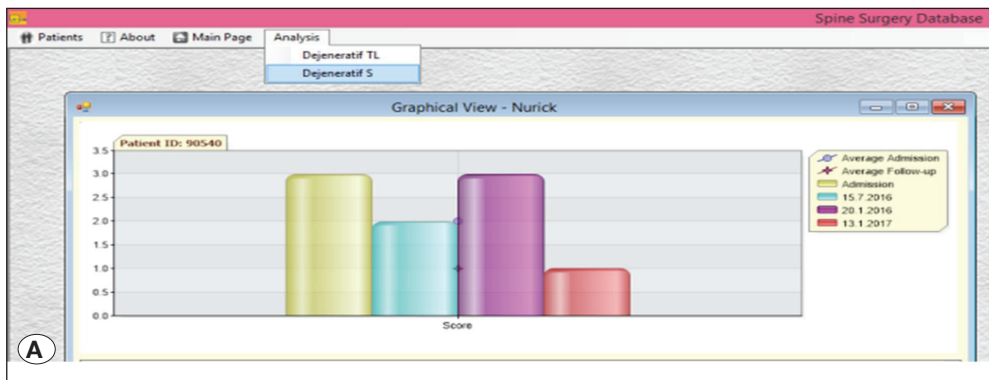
Spine Surgery Database

Patients | About | Main Page | Analysis

Dejeneratif TL
Dejeneratif S

Graphical View - Nurick

Patient ID: 90540

3.5
3.0
2.5
2.0
1.5
1.0
0.5
0.0

Score

Average Admission
Average Follow-up
Admission
15.7.2016
20.1.2016
13.1.2017

A